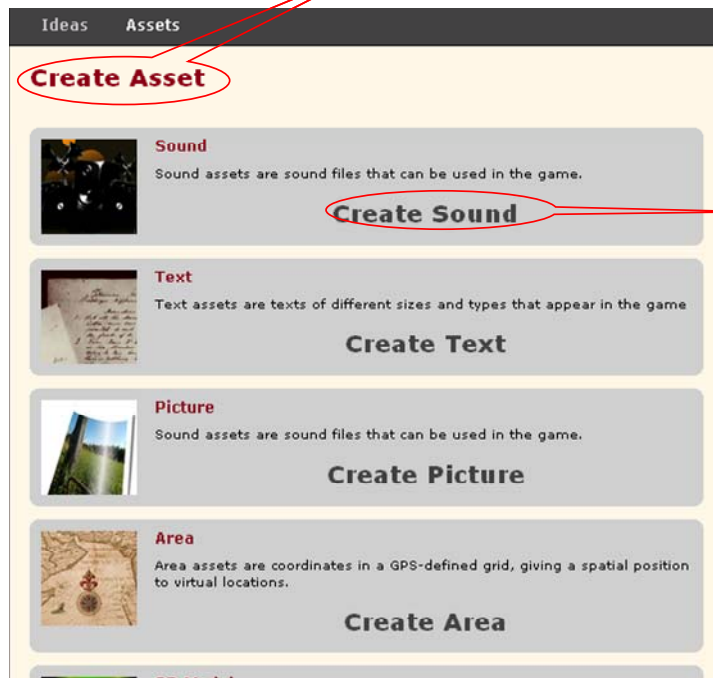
Ideas Assets

Create Asset

Sound

Sound assets are sound files that can be used in the game.

Create Sound

Text

Text assets are texts of different sizes and types that appear in the game

Create Text

Picture

Sound assets are sound files that can be used in the game.

Create Picture

Area

Area assets are coordinates in a GPS-defined grid, giving a spatial position to virtual locations.

Create Area

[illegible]